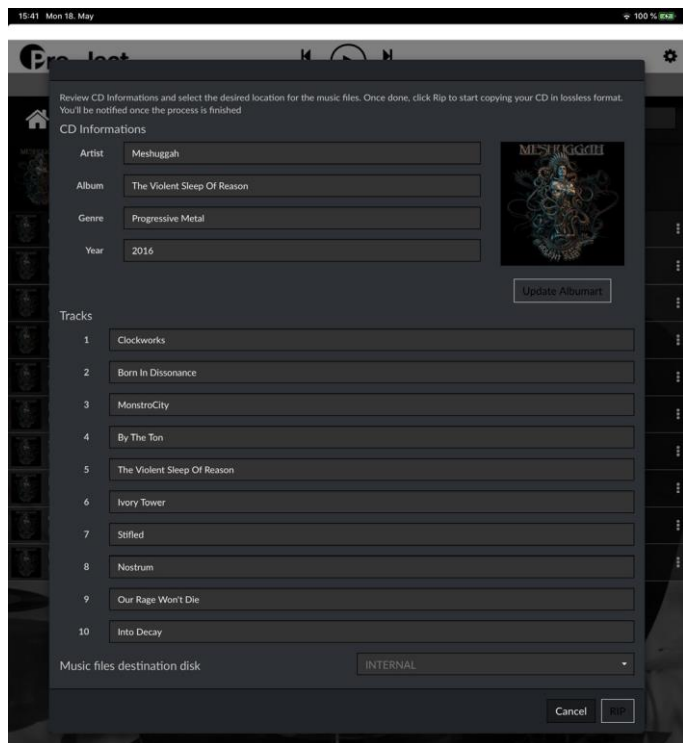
15:41 Mon 18. May

100 %

Pro-Ject

Review CD Informations and select the desired location for the music files. Once done, click Rip to start copying your CD in lossless format. You'll be notified once the process is finished

CD Informations

| | |
|---|---|
| Artist | Meshuggah |
| Album | The Violent Sleep Of Reason |
| Genre | Progressive Metal |
| Year | 2016 |

MESHUGGAH

Update Albumart

Tracks

| | |
|---|---|
| 1 | Clockworks |
| 2 | Born In Dissonance |
| 3 | MonstroCity |
| 4 | By The Ton |
| 5 | The Violent Sleep Of Reason |
| 6 | Ivory Tower |
| 7 | Stifled |
| 8 | Nostrum |
| 9 | Our Rage Won't Die |
| 10 | Into Decay |

Music files destination disk

INTERNAL

Cancel

RIP